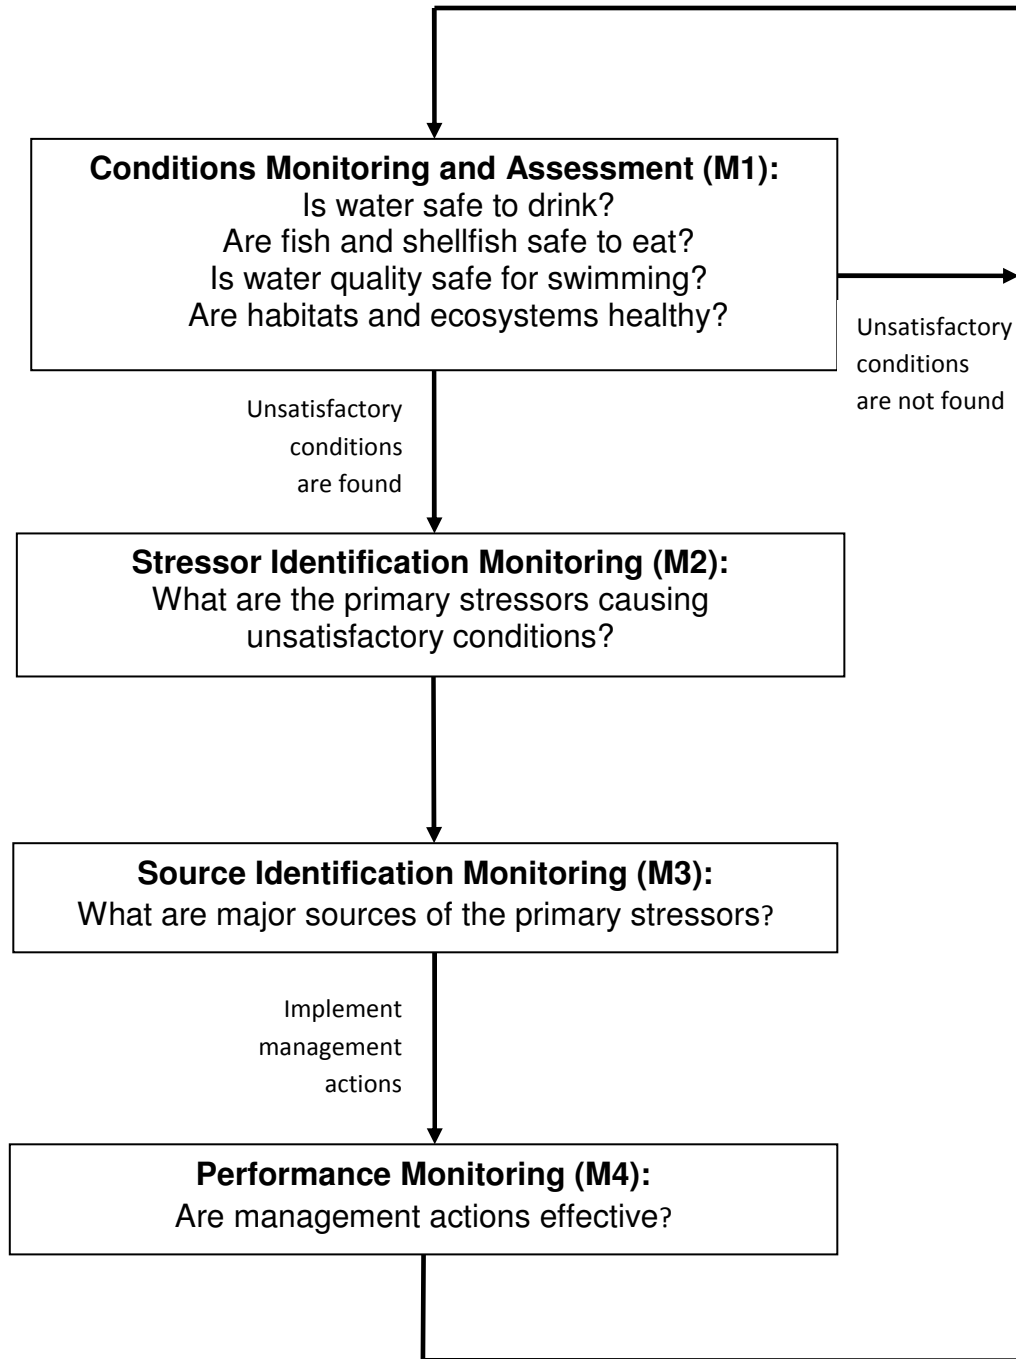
**Conditions Monitoring and Assessment (M1):**
Is water safe to drink?
Are fish and shellfish safe to eat?
Is water quality safe for swimming?
Are habitats and ecosystems healthy?

Unsatisfactory conditions are not found

Unsatisfactory conditions are found

**Stressor Identification Monitoring (M2):**
What are the primary stressors causing unsatisfactory conditions?

**Source Identification Monitoring (M3):**
What are major sources of the primary stressors?

Implement management actions

**Performance Monitoring (M4):**
Are management actions effective?